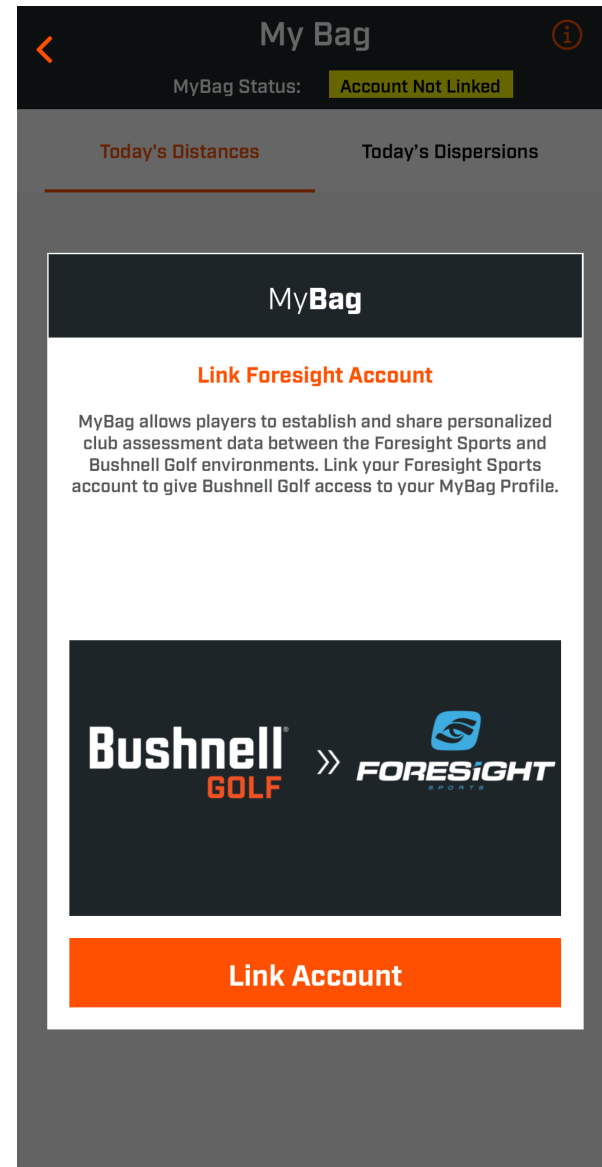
My Bag

MyBag Status: Account Not Linked

Today's Distances

Today's Dispersions

MyBag

Link Foresight Account

MyBag allows players to establish and share personalized club assessment data between the Foresight Sports and Bushnell Golf environments. Link your Foresight Sports account to give Bushnell Golf access to your MyBag Profile.

Bushnell® GOLF

»

FORESIGHT SPORTS

Link Account